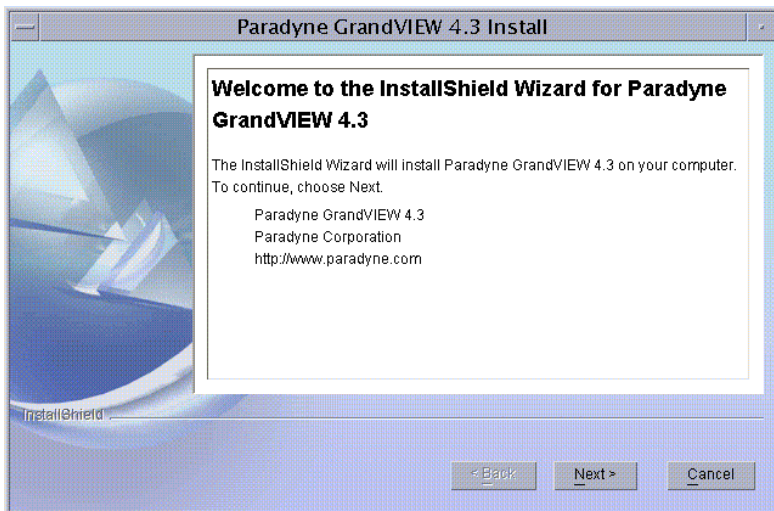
Paradyne GrandVIEW 4.3 Install

Welcome to the InstallShield Wizard for Paradyne GrandVIEW 4.3

The InstallShield Wizard will install Paradyne GrandVIEW 4.3 on your computer. To continue, choose Next.

Paradyne GrandVIEW 4.3
Paradyne Corporation
http://www.paradyne.com

InstallShield

< Back
Next >
Cancel